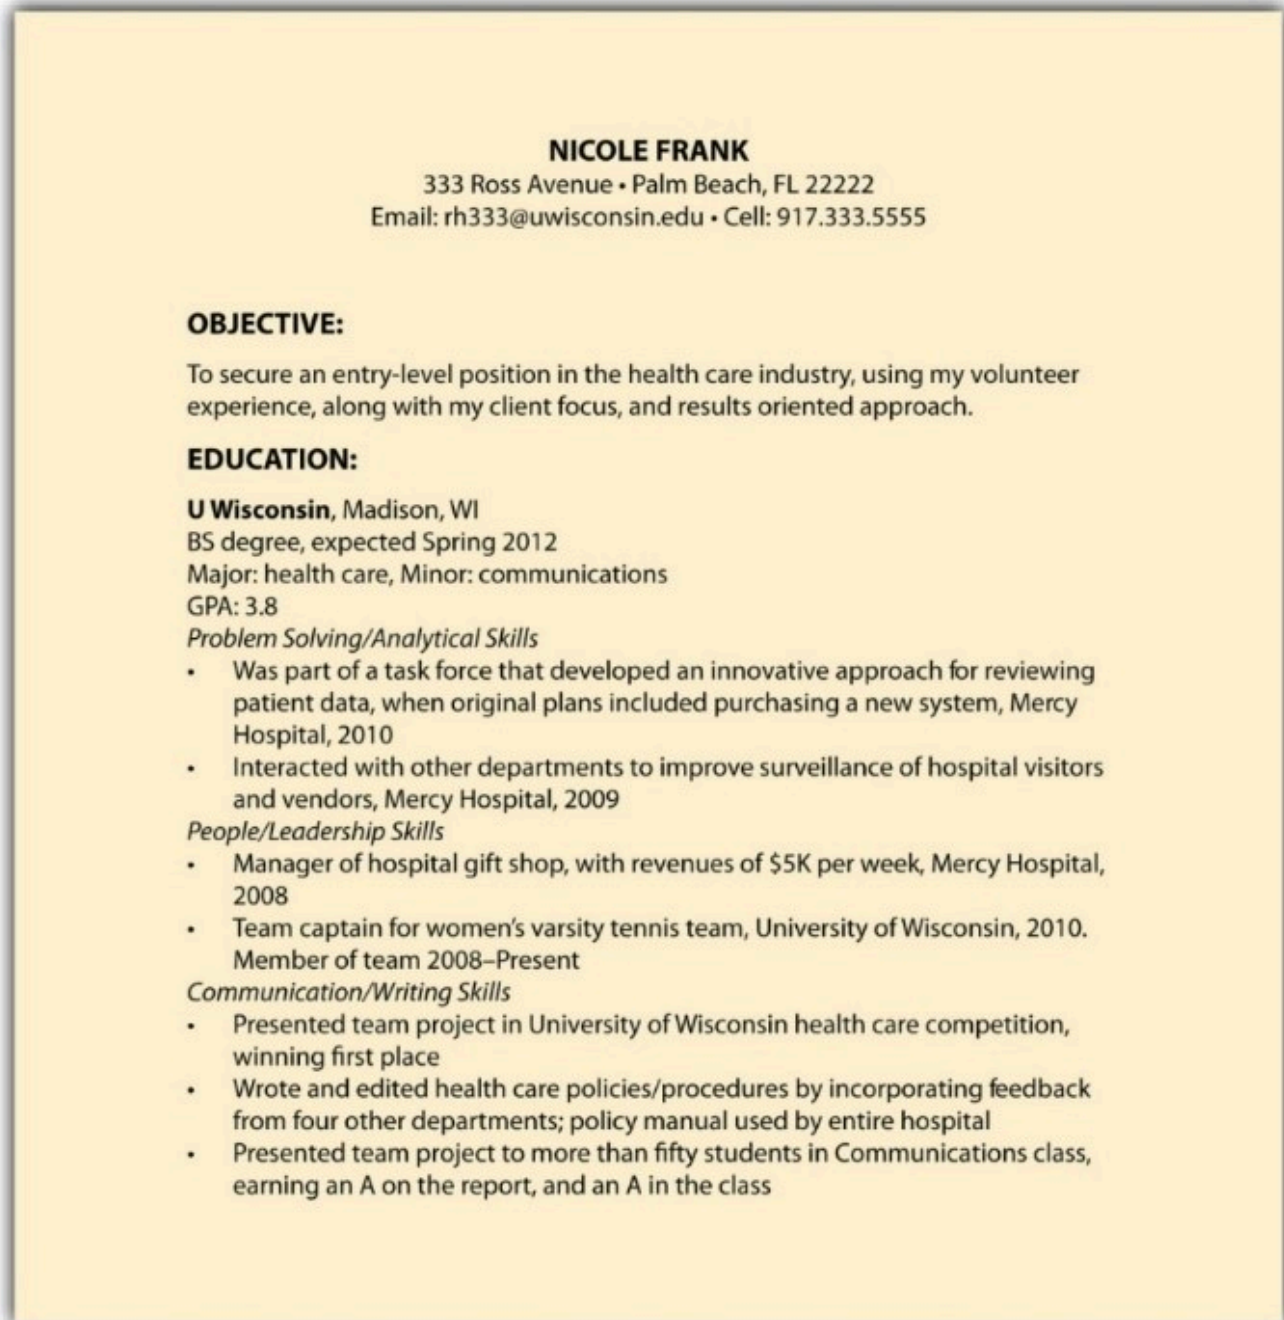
NICOLE FRANK
333 Ross Avenue • Palm Beach, FL 22222
Email: rh333@uwisconsin.edu • Cell: 917.333.5555

OBJECTIVE:

To secure an entry-level position in the health care industry, using my volunteer experience, along with my client focus, and results oriented approach.

EDUCATION:

U Wisconsin, Madison, WI
BS degree, expected Spring 2012
Major: health care, Minor: communications
GPA: 3.8
Problem Solving/Analytical Skills
• Was part of a task force that developed an innovative approach for reviewing patient data, when original plans included purchasing a new system, Mercy Hospital, 2010
• Interacted with other departments to improve surveillance of hospital visitors and vendors, Mercy Hospital, 2009
People/Leadership Skills
• Manager of hospital gift shop, with revenues of $5K per week, Mercy Hospital, 2008
• Team captain for women's varsity tennis team, University of Wisconsin, 2010. Member of team 2008–Present
Communication/Writing Skills
• Presented team project in University of Wisconsin health care competition, winning first place
• Wrote and edited health care policies/procedures by incorporating feedback from four other departments; policy manual used by entire hospital
• Presented team project to more than fifty students in Communications class, earning an A on the report, and an A in the class